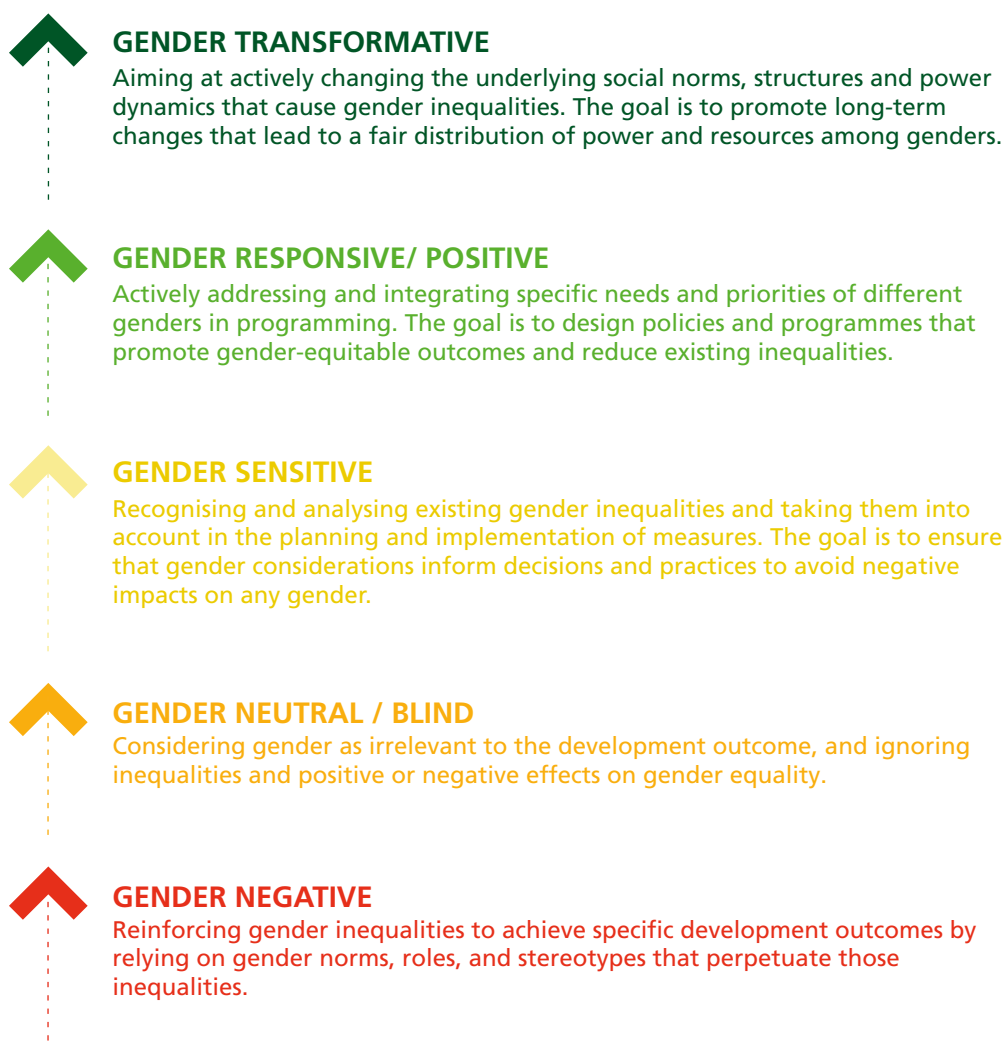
GENDER TRANSFORMATIVE
Aiming at actively changing the underlying social norms, structures and power dynamics that cause gender inequalities. The goal is to promote long-term changes that lead to a fair distribution of power and resources among genders.

GENDER RESPONSIVE/ POSITIVE
Actively addressing and integrating specific needs and priorities of different genders in programming. The goal is to design policies and programmes that promote gender-equitable outcomes and reduce existing inequalities.

GENDER SENSITIVE
Recognising and analysing existing gender inequalities and taking them into account in the planning and implementation of measures. The goal is to ensure that gender considerations inform decisions and practices to avoid negative impacts on any gender.

GENDER NEUTRAL / BLIND
Considering gender as irrelevant to the development outcome, and ignoring inequalities and positive or negative effects on gender equality.

GENDER NEGATIVE
Reinforcing gender inequalities to achieve specific development outcomes by relying on gender norms, roles, and stereotypes that perpetuate those inequalities.